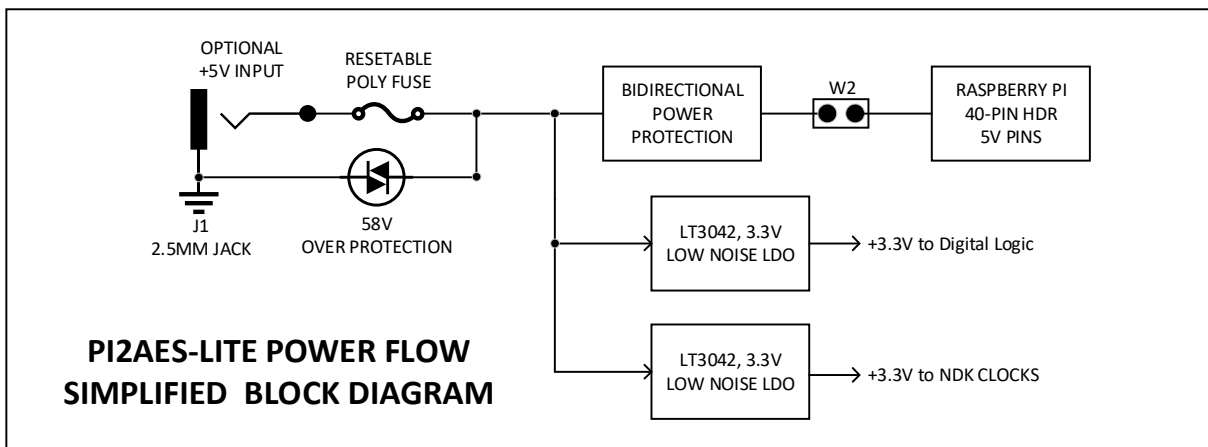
OPTIONAL +5V INPUT

RESETABLE POLY FUSE

BIDIRECTIONAL POWER PROTECTION

W2

RASPBERRY PI 40-PIN HDR 5V PINS

J1 2.5MM JACK

58V OVER PROTECTION

LT3042, 3.3V LOW NOISE LDO

+3.3V to Digital Logic

PI2AES-LITE POWER FLOW SIMPLIFIED BLOCK DIAGRAM

LT3042, 3.3V LOW NOISE LDO

+3.3V to NDK CLOCKS